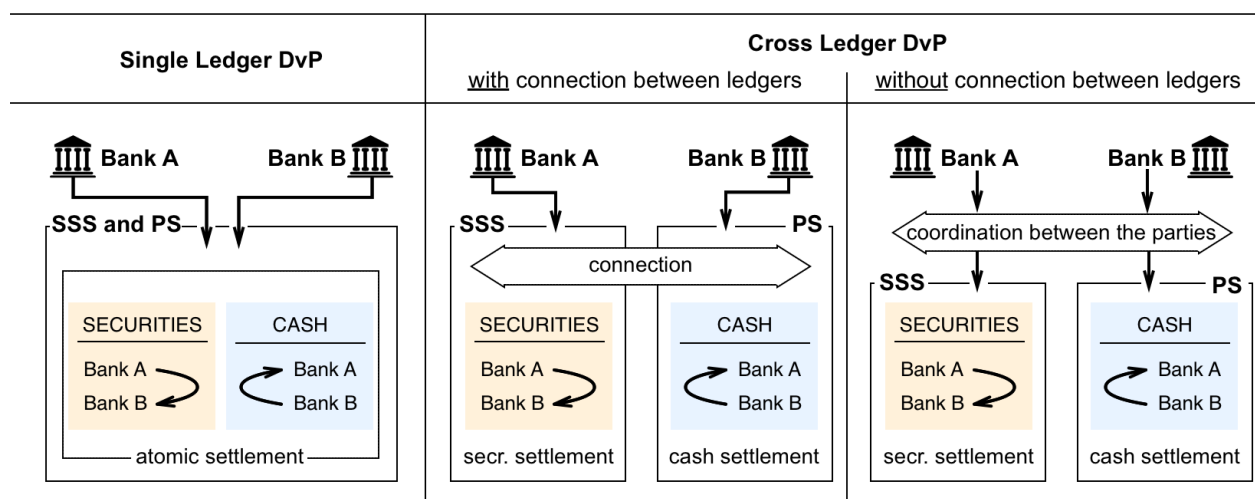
| Single Ledger DvP | Cross Ledger DvP with connection between ledgers | Cross Ledger DvP without connection between ledgers |
|---|---|---|
| Bank A, Bank B | Bank A, Bank B | Bank A, Bank B |

Single Ledger DvP

Bank A Bank B

SSS and PS

SECURITIES
Bank A
Bank B

CASH
Bank A
Bank B

atomic settlement

Cross Ledger DvP

with connection between ledgers

Bank A Bank B

SSS PS

connection

SECURITIES
Bank A
Bank B

CASH
Bank A
Bank B

secr. settlement cash settlement

without connection between ledgers

Bank A Bank B

coordination between the parties

SSS PS

SECURITIES
Bank A
Bank B

CASH
Bank A
Bank B

secr. settlement cash settlement